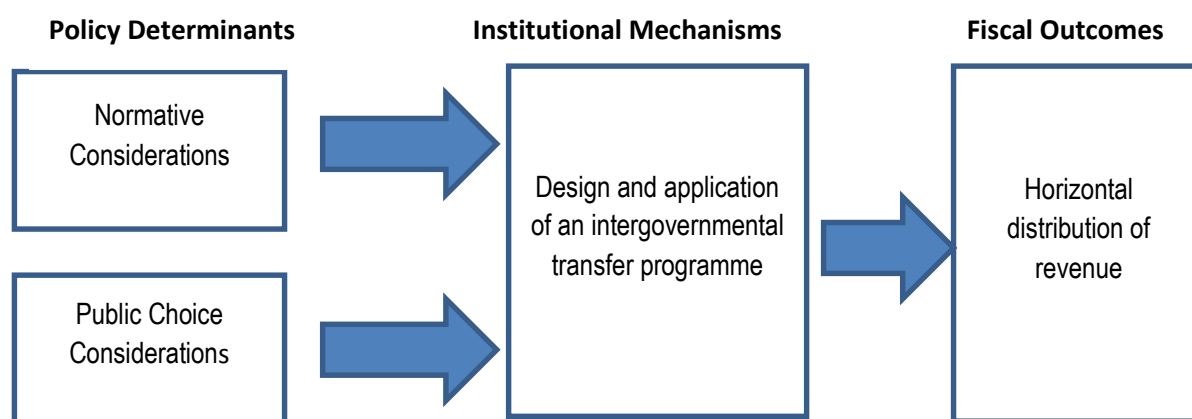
Policy Determinants

Institutional Mechanisms

Fiscal Outcomes

Normative Considerations

Public Choice Considerations

Design and application of an intergovernmental transfer programme

Horizontal distribution of revenue